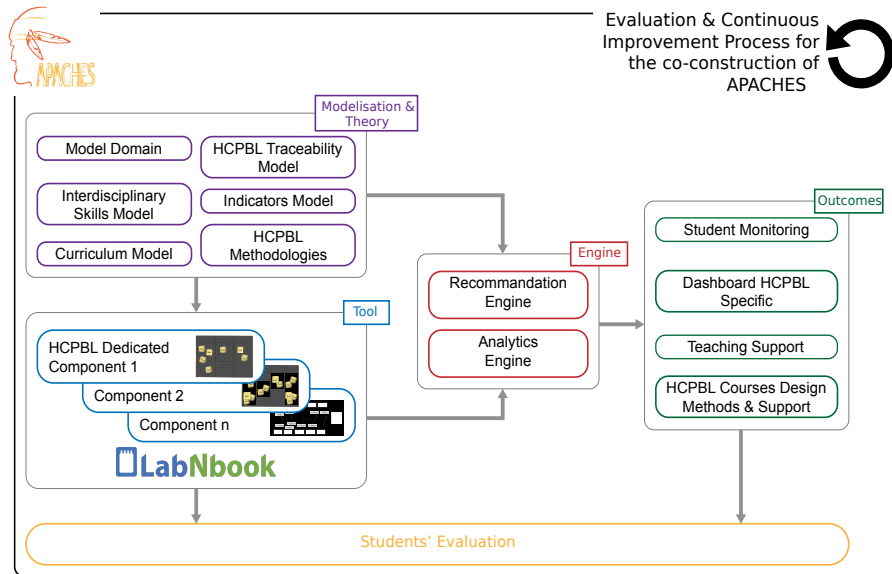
APACHES

Evaluation & Continuous Improvement Process for the co-construction of APACHES

Modelisation & Theory

Model Domain

HCPBL Traceability Model

Interdisciplinary Skills Model

Indicators Model

Curriculum Model

HCPBL Methodologies

Tool

HCPBL Dedicated Component 1

Component 2

Component n

LabNbook

Engine

Recommandation Engine

Analytics Engine

Outcomes

Student Monitoring

Dashboard HCPBL Specific

Teaching Support

HCPBL Courses Design Methods & Support

Students' Evaluation